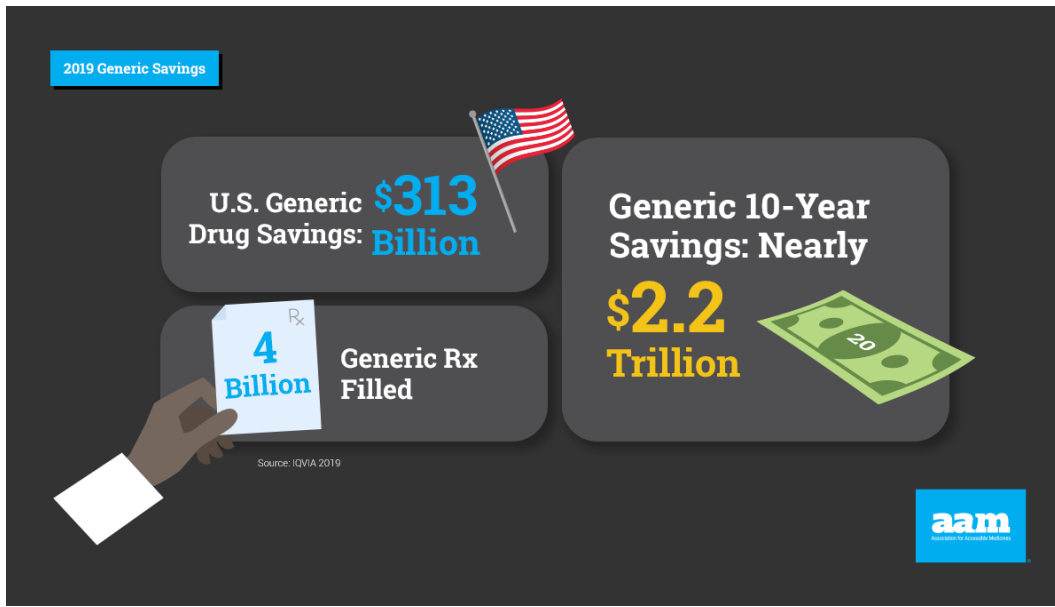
2019 Generic Savings

U.S. Generic Drug Savings: $313 Billion

Generic 10-Year Savings: Nearly $2.2 Trillion

20

Rx

4 Billion

Generic Rx Filled

Source: IQVIA 2019

aam
Association for Accessible Medicines